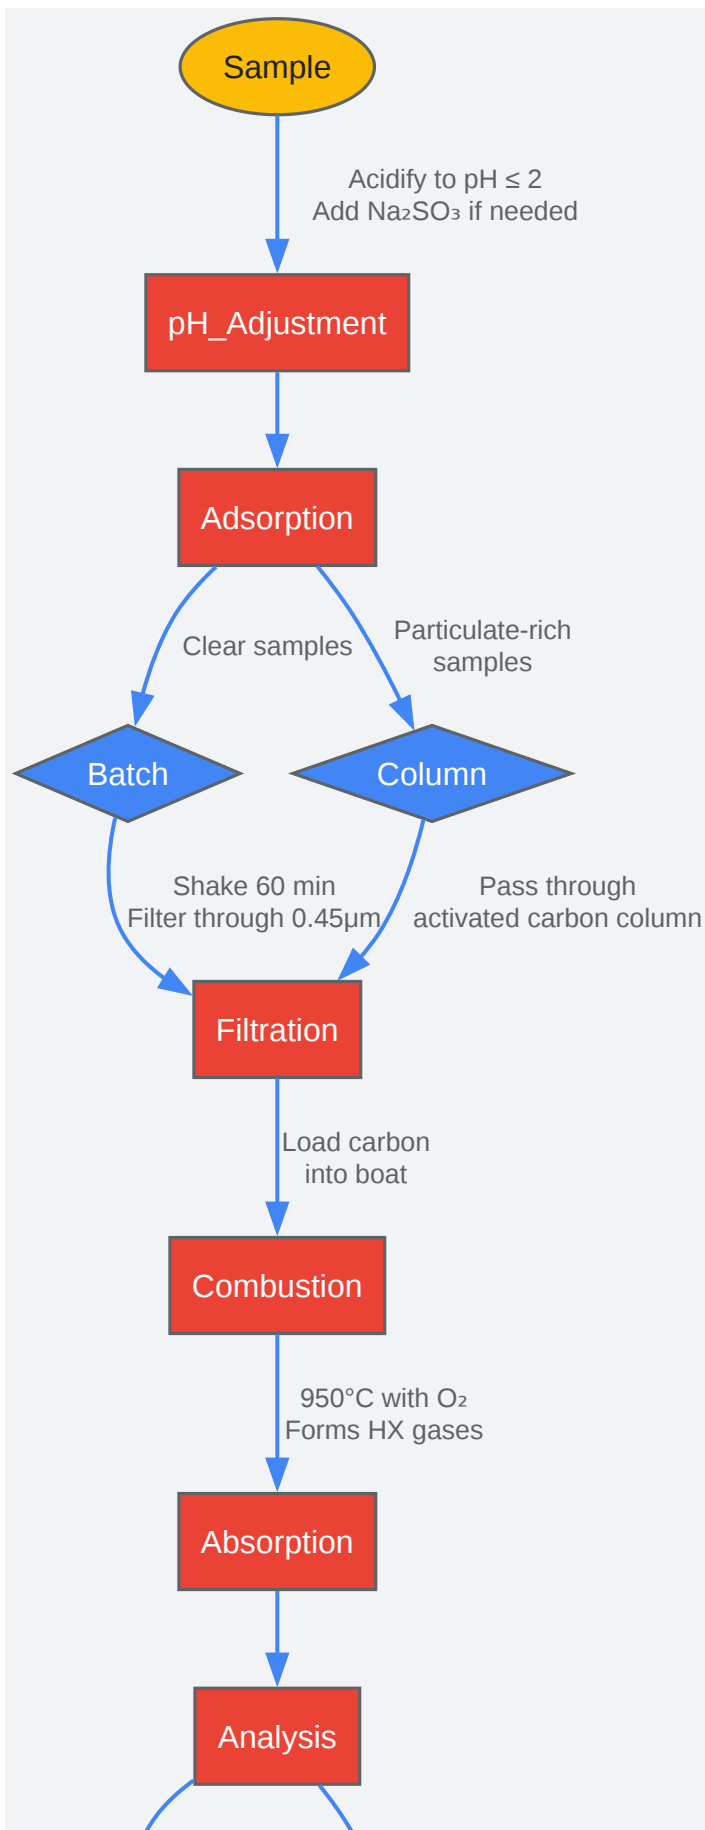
Sample

Acidify to pH ≤ 2
Add $Na_2SO_3$ if needed

pH_Adjustment

Adsorption

Clear samples

Particulate-rich samples

Batch

Column

Shake 60 min
Filter through 0.45μm

Pass through
activated carbon column

Filtration

Load carbon
into boat

Combustion

950°C with $O_2$
Forms HX gases

Absorption

Analysis